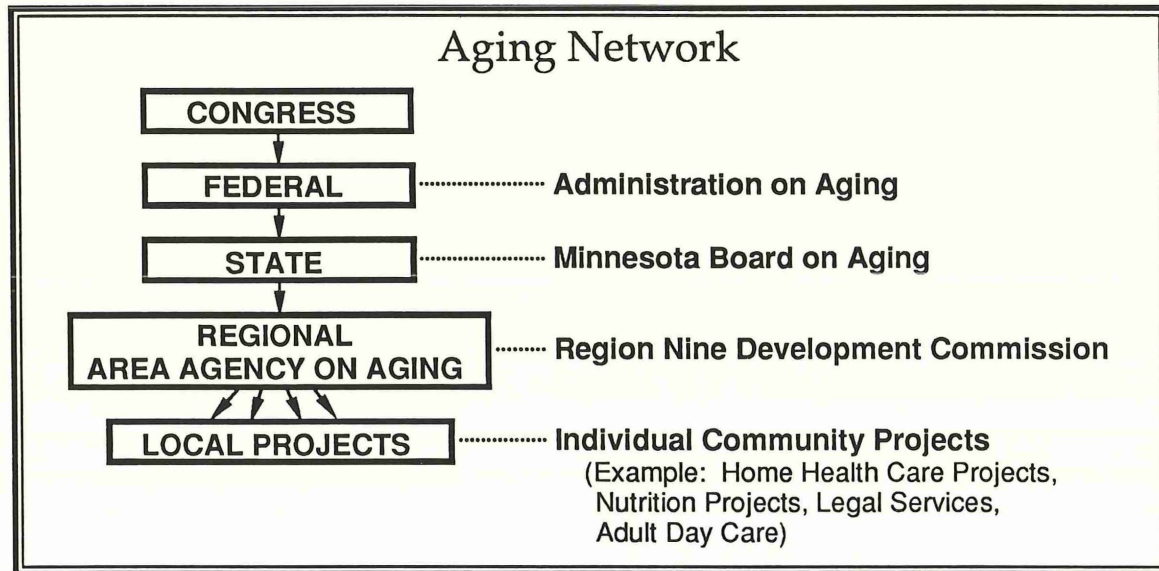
Aging Network

CONGRESS

FEDERAL ..................... Administration on Aging

STATE ..................... Minnesota Board on Aging

REGIONAL AREA AGENCY ON AGING ........ Region Nine Development Commission

LOCAL PROJECTS ..................... Individual Community Projects
(Example: Home Health Care Projects, Nutrition Projects, Legal Services, Adult Day Care)